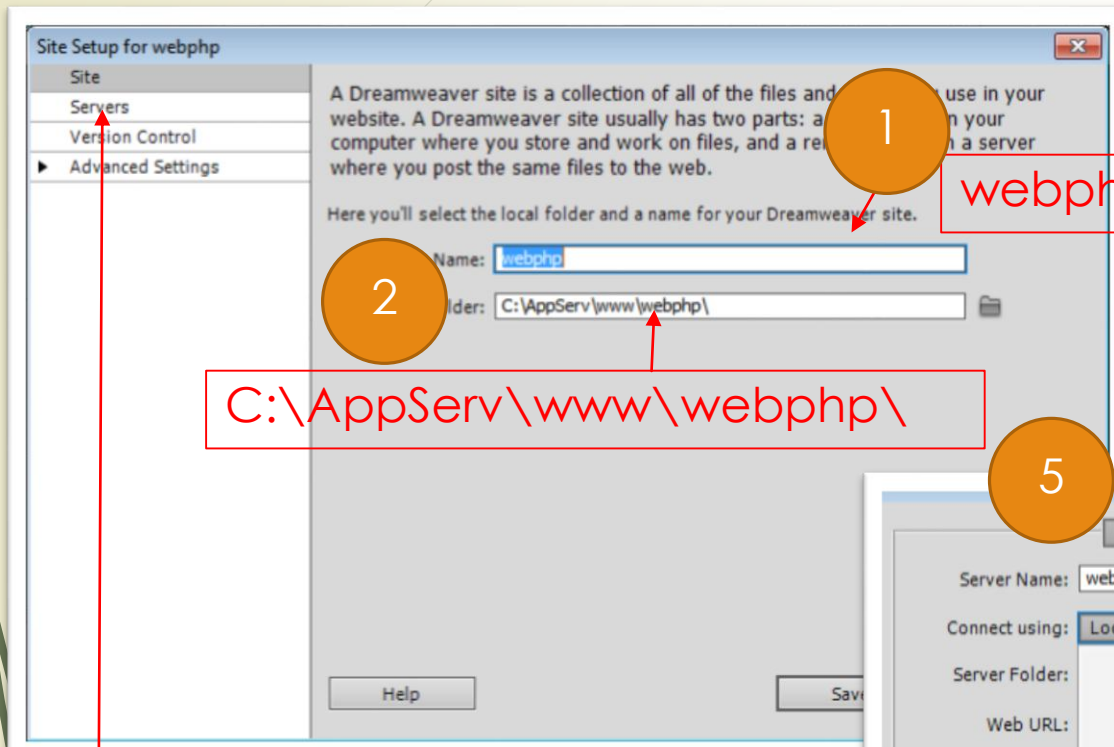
Site Setup for webphp

Site
Servers
Version Control
Advanced Settings

A Dreamweaver site is a collection of all of the files and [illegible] use in your website. A Dreamweaver site usually has two parts: a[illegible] n your computer where you store and work on files, and a re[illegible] n a server where you post the same files to the web.

Here you'll select the local folder and a name for your Dreamweaver site.

1

webph

Name: webphp

2

lder: C:\AppServ\www\webphp\

C:\AppServ\www\webphp\

5

Server Name: web

Connect using: Loc

Server Folder:

Web URL:

Help

Save